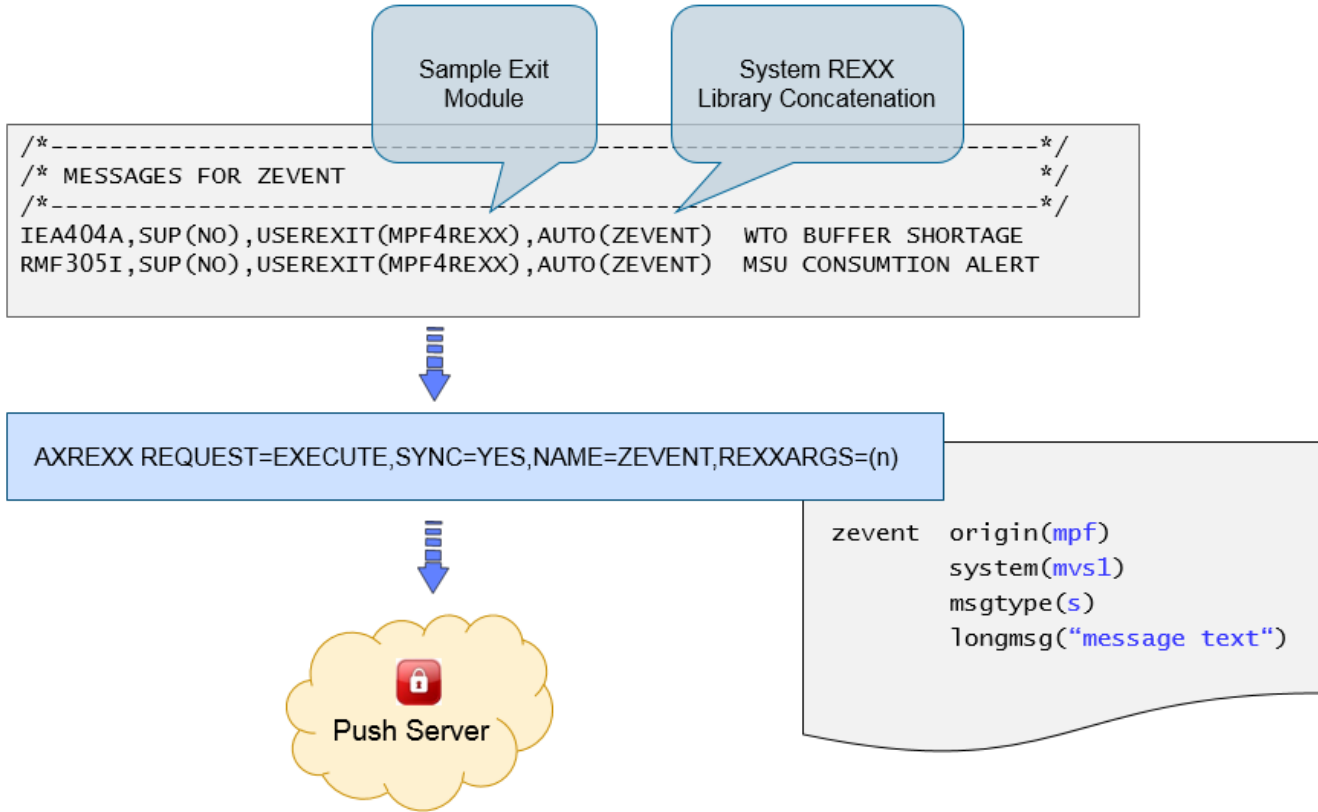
Sample Exit Module

System REXX Library Concatenation

/*--------------------------------------------------------------------*/
/* MESSAGES FOR ZEVENT */
/*--------------------------------------------------------------------*/
IEA404A,SUP(NO),USEREXIT(MPF4REXX),AUTO(ZEVENT) WTO BUFFER SHORTAGE
RMF305I,SUP(NO),USEREXIT(MPF4REXX),AUTO(ZEVENT) MSU CONSUMTION ALERT

AXREXX REQUEST=EXECUTE,SYNC=YES,NAME=ZEVENT,REXXARGS=(n)

zevent origin(mpf)
system(mvs1)
msgtype(s)
longmsg("message text")

Push Server